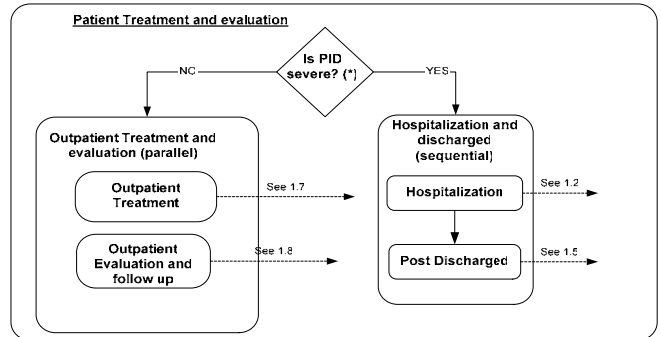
Patient Treatment and evaluation

Is PID severe? (*)

NC

YES

Outpatient Treatment and evaluation (parallel)

Outpatient Treatment

See 1.7

Outpatient Evaluation and follow up

See 1.8

Hospitalization and discharged (sequential)

Hospitalization

See 1.2

Post Discharged

See 1.5